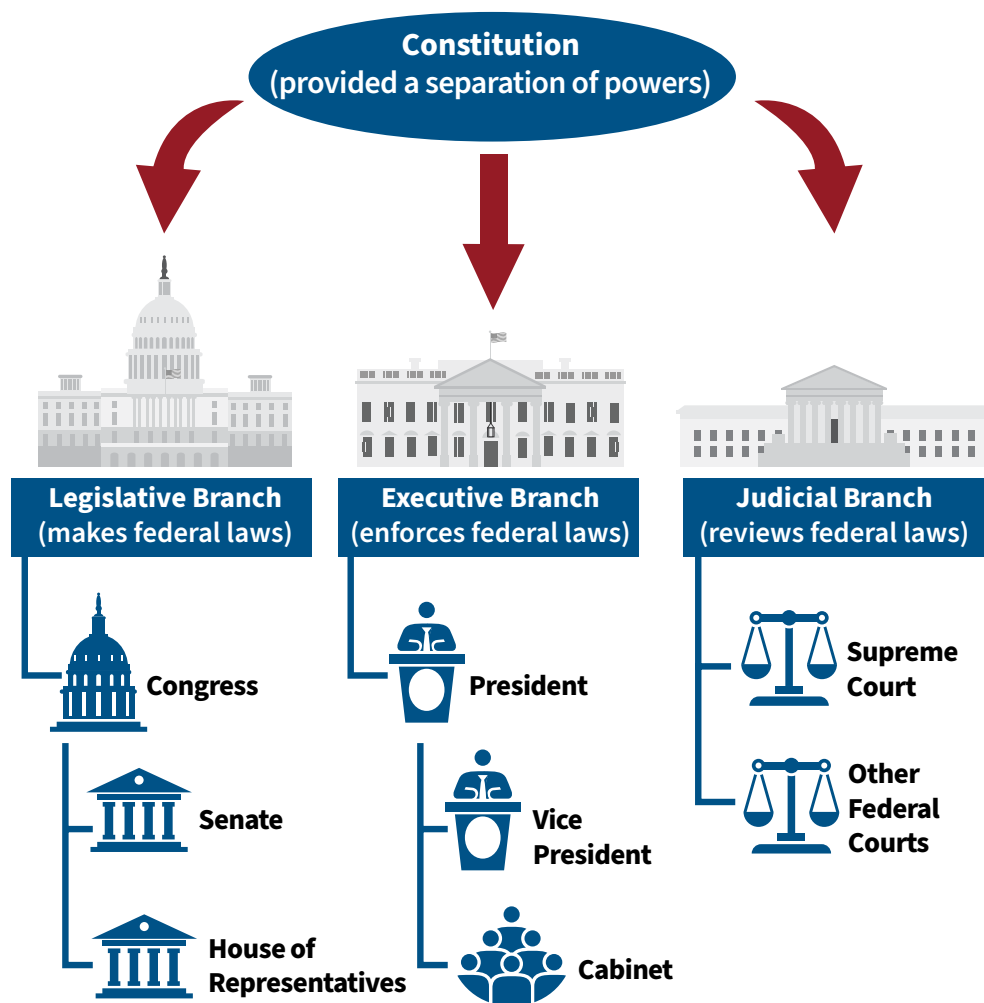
Constitution
(provided a separation of powers)

Legislative Branch
(makes federal laws)

Congress

Senate

House of Representatives

Executive Branch
(enforces federal laws)

President

Vice President

Cabinet

Judicial Branch
(reviews federal laws)

Supreme Court

Other Federal Courts